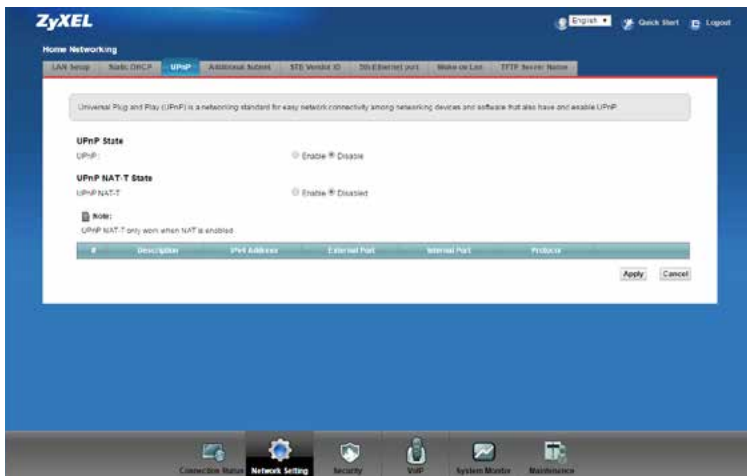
ZyXEL

English ▾ Quick Start Logout

Home Networking

LAN Setup | Static DHCP | UPnP | Additional Subnet | STB Vendor ID | 5th Ethernet port | Wake on Lan | TFTP Server Name

Universal Plug and Play (UPnP) is a networking standard for easy network connectivity among networking devices and software that also have and enable UPnP.

UPnP State

UPnP: Enable Disable

UPnP NAT-T State

UPnP NAT-T: Enable Disabled

Note:

UPnP NAT-T only work when NAT is enabled

| # | Description | IPv4 Address | External Port | Internal Port | Protocol |
|---|---|---|---|---|---|

Apply Cancel

Connection Status | Network Setting | Security | VoIP | System Monitor | Maintenance